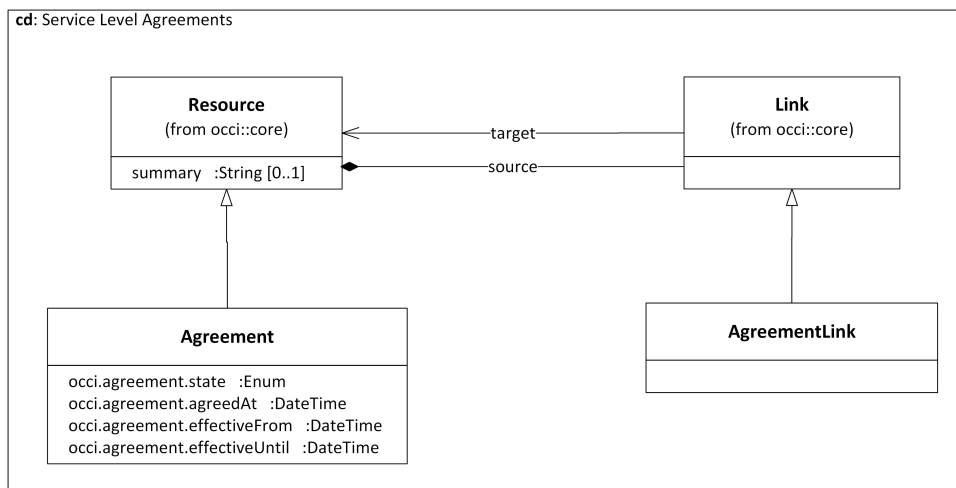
**cd**: Service Level Agreements

**Resource**
(from occi::core)

summary :String [0..1]

target

source

**Link**
(from occi::core)

**Agreement**

occi.agreement.state :Enum
occi.agreement.agreedAt :DateTime
occi.agreement.effectiveFrom :DateTime
occi.agreement.effectiveUntil :DateTime

**AgreementLink**